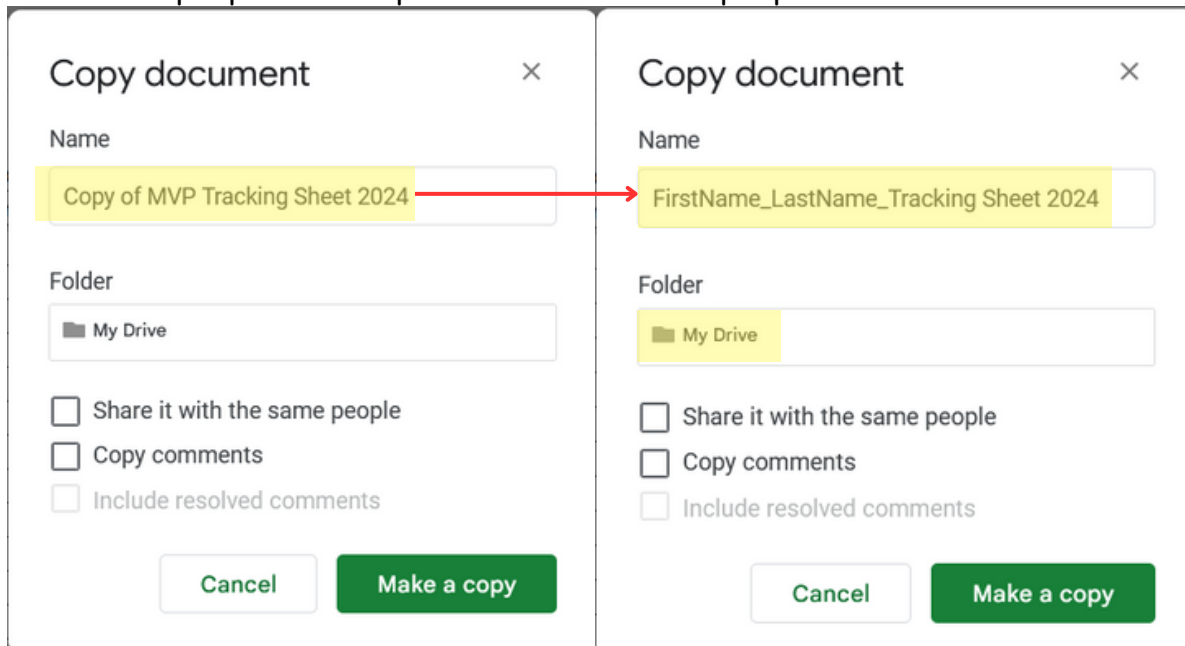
Copy document

×

Name

Copy of MVP Tracking Sheet 2024

Folder

My Drive

Share it with the same people

Copy comments

Include resolved comments

Cancel

Make a copy

Copy document

×

Name

FirstName_LastName_Tracking Sheet 2024

Folder

My Drive

Share it with the same people

Copy comments

Include resolved comments

Cancel

Make a copy